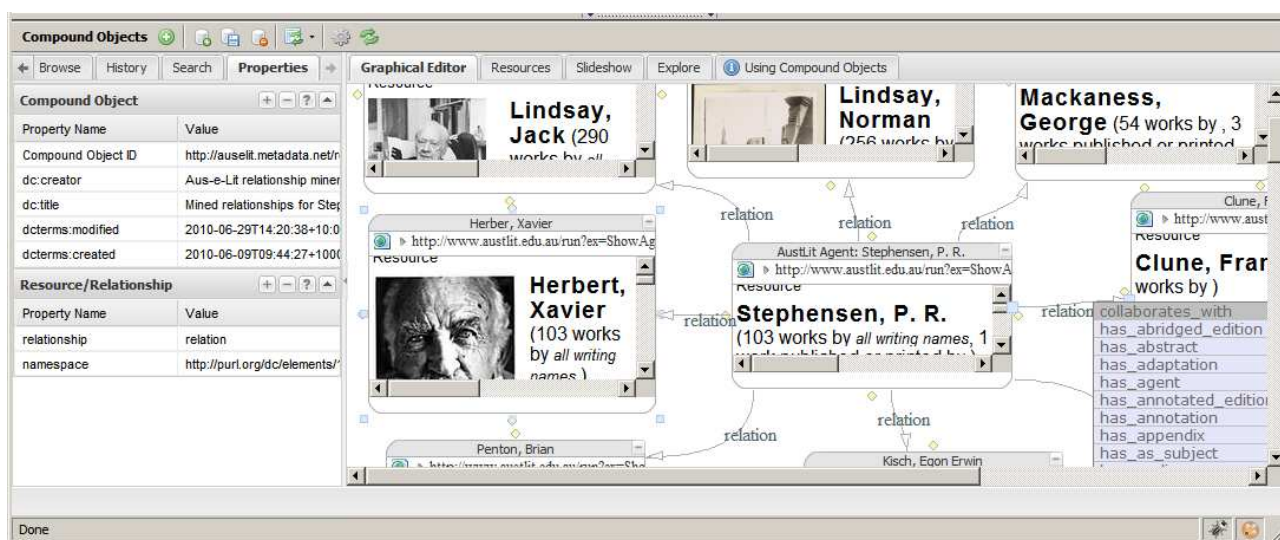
Compound Objects

Browse | History | Search | Properties

Compound Object

| Property Name | Value |
|---|---|
| Compound Object ID | http://auselit.metadata.net/r |
| dc:creator | Aus-e-Lit relationship miner |
| dc:title | Mined relationships for Step |
| dcterms:modified | 2010-06-29T14:20:38+10:0 |
| dcterms:created | 2010-06-09T09:44:27+1000 |

Resource/Relationship

| Property Name | Value |
|---|---|
| relationship | relation |
| namespace | http://purl.org/dc/elements/ |

Graphical Editor | Resources | Slideshow | Explore | Using Compound Objects

Resource
Lindsay, Jack (290 works by all

Lindsay, Norman (256 works by

Mackaness, George (54 works by , 3 works published or printed

relation

relation

relation

Herber, Xavier
http://www.austlit.edu.au/run?ex=ShowAg
Resource
Herbert, Xavier (103 works by all writing names )

AustLit Agent: Stephensen, P. R.
http://www.austlit.edu.au/run?ex=ShowA
Resource
Stephensen, P. R. (103 works by all writing names, 1 work published or printed by )

Clune, F
http://www.aust
Resource
Clune, Fran works by )

relation

relation

collaborates_with
has_abridged_edition
has_abstract
has_adaptation
has_agent
has_annotated_editio
has_annotation
has_appendix
has_as_subject

relation

relation

Penton, Brian
http://www.austlit.edu.au/run?ex=Sho

Kisch, Egon Erwin

Done